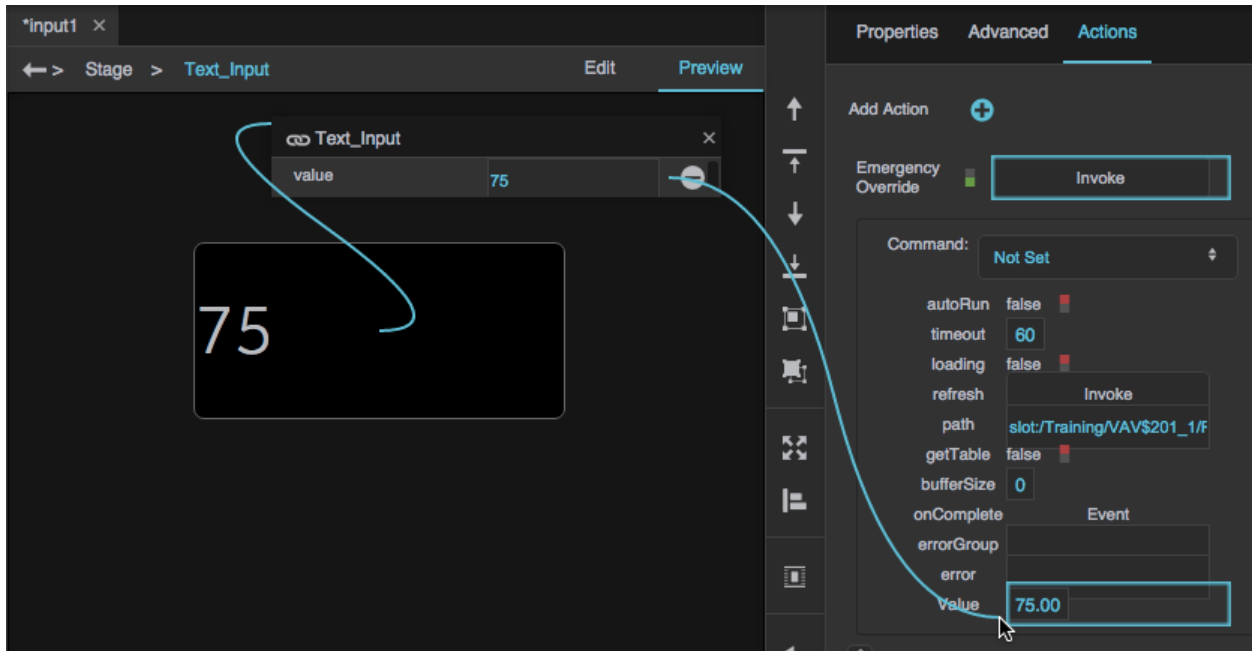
*input1 ×

Stage > Text_Input

Edit

Preview

Text_Input ×

value 75

75

Properties Advanced Actions

Add Action

Emergency Override

Invoke

Command: Not Set

autoRun false

timeout 60

loading false

refresh Invoke

path slot:/Training/VAV$201_1/F

getTable false

bufferSize 0

onComplete Event

errorGroup

error

Value 75.00